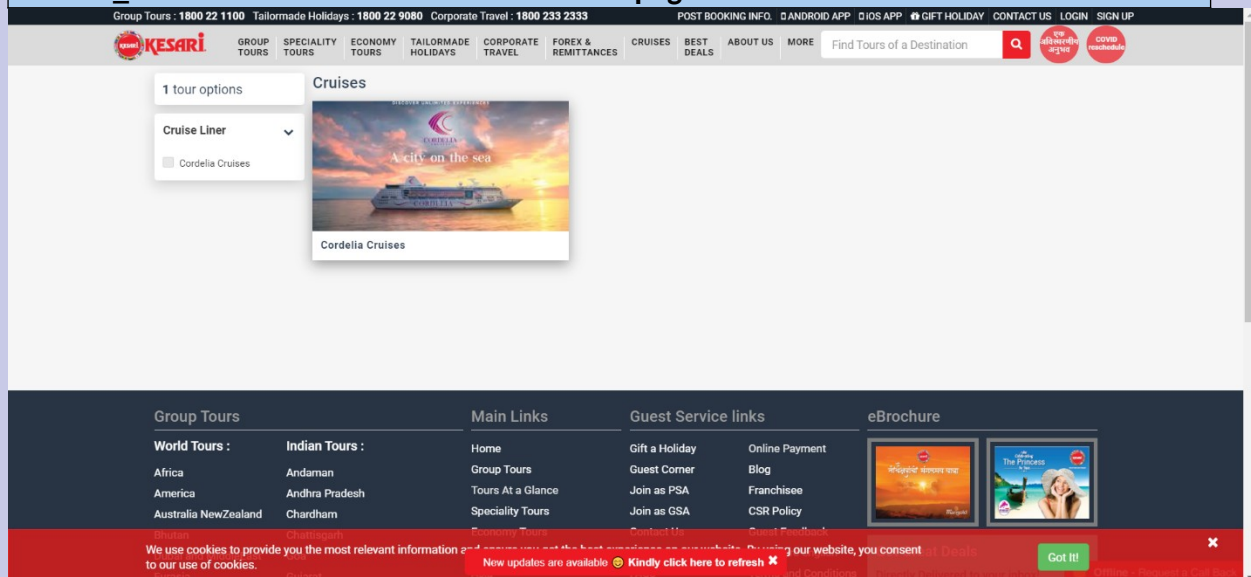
Group Tours : 1800 22 1100 Tailormade Holidays : 1800 22 9080 Corporate Travel : 1800 233 2333

POST BOOKING INFO. ANDROID APP IOS APP GIFT HOLIDAY CONTACT US LOGIN SIGN UP

KESARI

GROUP TOURS SPECIALITY TOURS ECONOMY TOURS TAILORMADE HOLIDAYS CORPORATE TRAVEL FOREX & REMITTANCES CRUISES BEST DEALS ABOUT US MORE

Find Tours of a Destination

एक अविस्मरणीय अनुभव

COVID reschedule

1 tour options

Cruise Liner

Cordelia Cruises

Cruises

DISCOVER UNLIMITED EXPERIENCES

CORDELIA

A city on the sea

Cordelia Cruises

Group Tours

World Tours :

Africa

America

Australia NewZealand

Bhutan

Indian Tours :

Andaman

Andhra Pradesh

Chardham

Chattisgarh

Main Links

Home

Group Tours

Tours At a Glance

Speciality Tours

Economy Tours

Guest Service links

Gift a Holiday

Guest Corner

Join as PSA

Join as GSA

Contact Us

Online Payment

Blog

Franchisee

CSR Policy

Guest Feedback

eBrochure

The Princess

We use cookies to provide you the most relevant information and ensure you get the best experience on our website. By using our website, you consent to our use of cookies.

Got It!

New updates are available Kindly click here to refresh

Offline - Request a Call Back